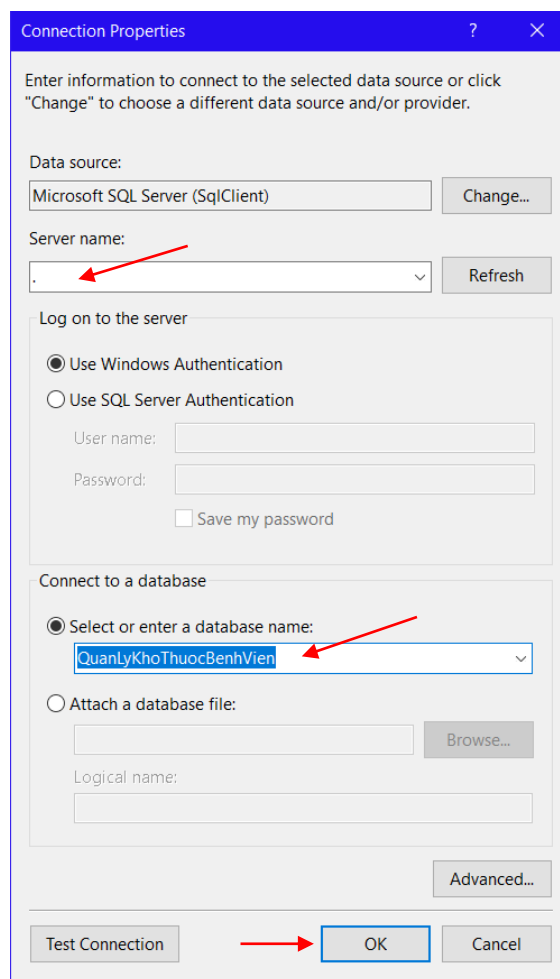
Connection Properties ? ×

Enter information to connect to the selected data source or click "Change" to choose a different data source and/or provider.

Data source:
Microsoft SQL Server (SqlClient)
Change...

Server name:
.
Refresh

Log on to the server
Use Windows Authentication
Use SQL Server Authentication
User name:
Password:
Save my password

Connect to a database
Select or enter a database name:
QuanLyKhoThuocBenhVien
Attach a database file:
Browse...
Logical name:

Advanced...

Test Connection
OK
Cancel